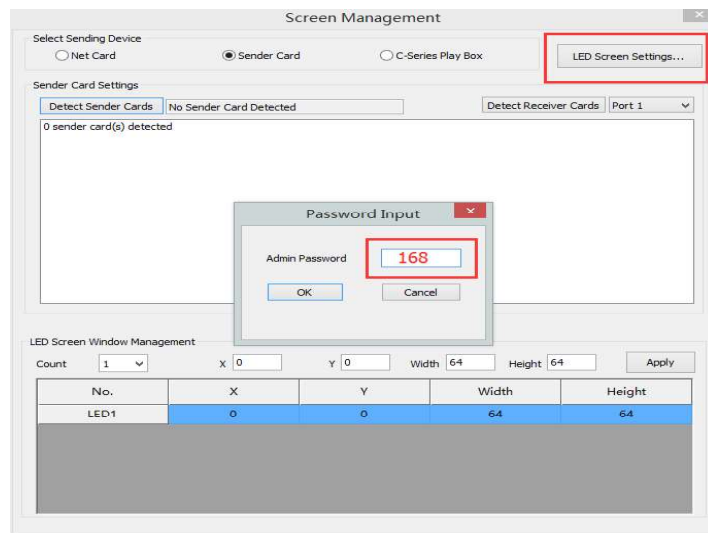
Screen Management

Select Sending Device

Net Card

Sender Card

C-Series Play Box

LED Screen Settings...

Sender Card Settings

Detect Sender Cards

No Sender Card Detected

Detect Receiver Cards

Port 1

0 sender card(s) detected

Password Input

Admin Password

168

OK

Cancel

LED Screen Window Management

Count 1

X 0

Y 0

Width 64

Height 64

Apply

| No. | X | Y | Width | Height |
|---|---|---|---|---|
| LED1 | 0 | 0 | 64 | 64 |